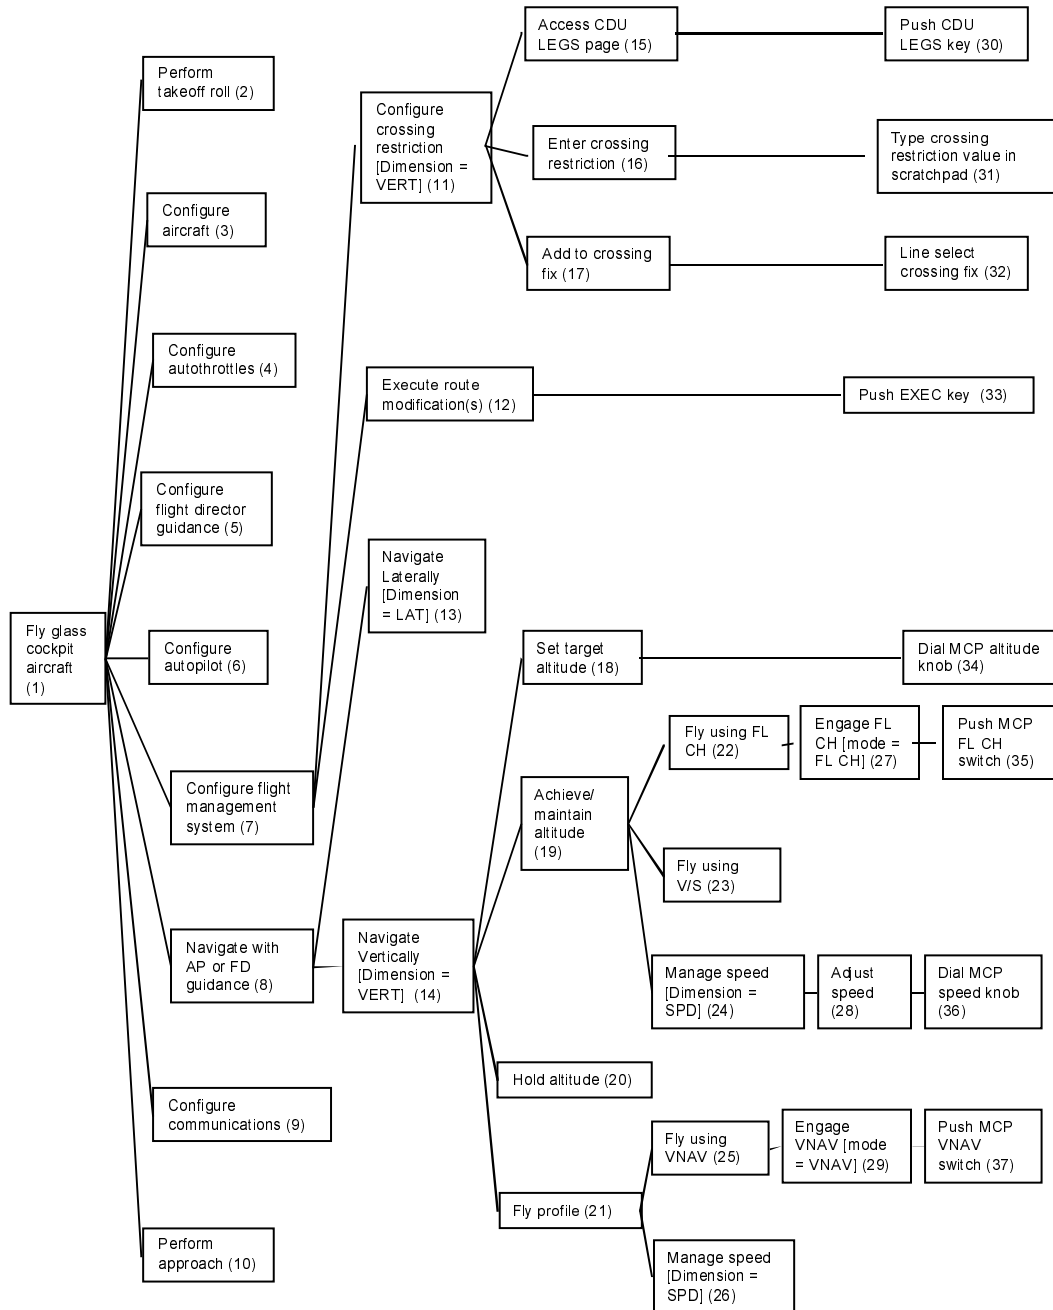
Fly glass cockpit aircraft (1)

Perform takeoff roll (2)

Configure aircraft (3)

Configure autothrottles (4)

Configure flight director guidance (5)

Configure autopilot (6)

Configure flight management system (7)

Navigate with AP or FD guidance (8)

Configure communications (9)

Perform approach (10)

Configure crossing restriction [Dimension = VERT] (11)

Execute route modification(s) (12)

Navigate Laterally [Dimension = LAT] (13)

Navigate Vertically [Dimension = VERT] (14)

Access CDU LEGS page (15)

Push CDU LEGS key (30)

Enter crossing restriction (16)

Type crossing restriction value in scratchpad (31)

Add to crossing fix (17)

Line select crossing fix (32)

Push EXEC key (33)

Set target altitude (18)

Dial MCP altitude knob (34)

Achieve/ maintain altitude (19)

Fly using FL CH (22)

Engage FL CH [mode = FL CH] (27)

Push MCP FL CH switch (35)

Fly using V/S (23)

Manage speed [Dimension = SPD] (24)

Adjust speed (28)

Dial MCP speed knob (36)

Hold altitude (20)

Fly profile (21)

Fly using VNAV (25)

Engage VNAV [mode = VNAV] (29)

Push MCP VNAV switch (37)

Manage speed [Dimension = SPD] (26)